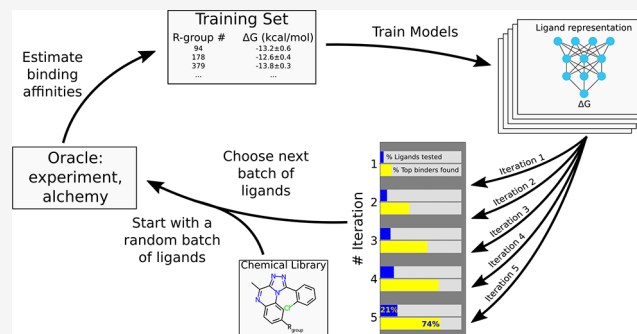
Training Set

| R-group # | ΔG (kcal/mol) |
|---|---|
| 94 | -13.2±0.6 |
| 178 | -12.6±0.4 |
| 379 | -13.8±0.3 |
| ... | ... |

Train Models

Ligand representation

ΔG

Estimate binding affinities

Oracle: experiment, alchemy

Choose next batch of ligands

Start with a random batch of ligands

Chemical Library

N N N N Cl R$_{group}$

# Iteration

1 % Ligands tested % Top binders found

2

3

4

5 21% 74%

Iteration 1

Iteration 2

Iteration 3

Iteration 4

Iteration 5